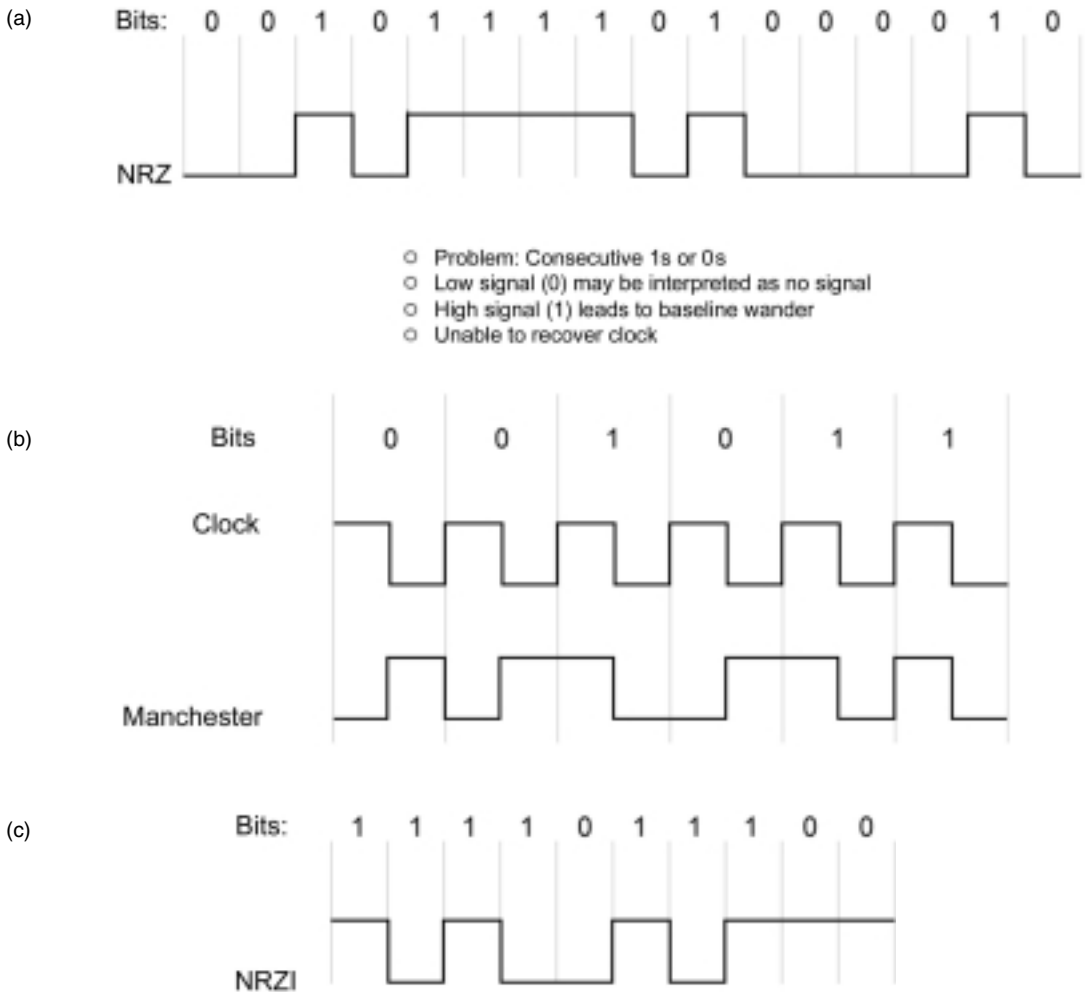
(a)

Bits: 0 0 1 0 1 1 1 1 0 1 0 0 0 0 1 0

NRZ

- Problem: Consecutive 1s or 0s
- Low signal (0) may be interpreted as no signal
- High signal (1) leads to baseline wander
- Unable to recover clock

(b)

Bits 0 0 1 0 1 1

Clock

Manchester

(c)

Bits: 1 1 1 1 0 1 1 1 0 0

NRZI